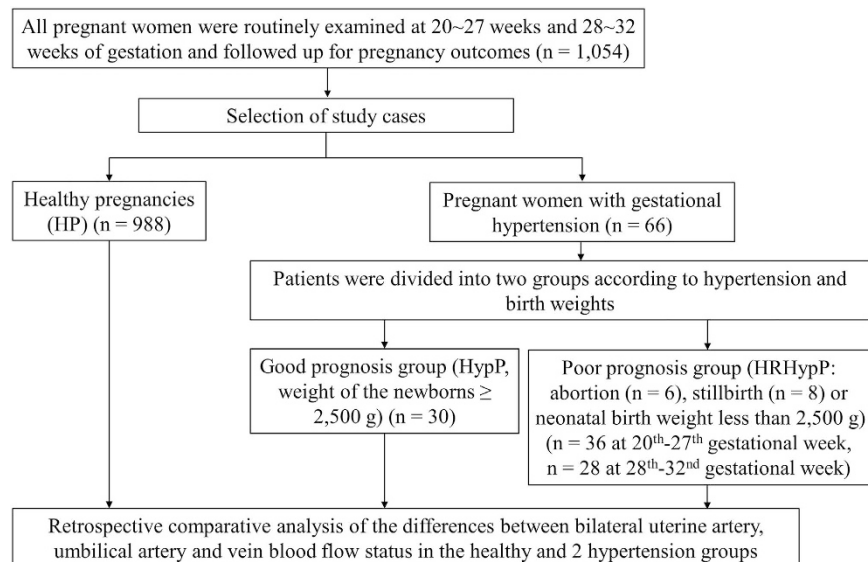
All pregnant women were routinely examined at 20~27 weeks and 28~32 weeks of gestation and followed up for pregnancy outcomes (n = 1,054)

Selection of study cases

Healthy pregnancies (HP) (n = 988)

Pregnant women with gestational hypertension (n = 66)

Patients were divided into two groups according to hypertension and birth weights

Good prognosis group (HypP, weight of the newborns ≥ 2,500 g) (n = 30)

Poor prognosis group (HRHypP: abortion (n = 6), stillbirth (n = 8) or neonatal birth weight less than 2,500 g) (n = 36 at 20$^{th}$-27$^{th}$ gestational week, n = 28 at 28$^{th}$-32$^{nd}$ gestational week)

Retrospective comparative analysis of the differences between bilateral uterine artery, umbilical artery and vein blood flow status in the healthy and 2 hypertension groups